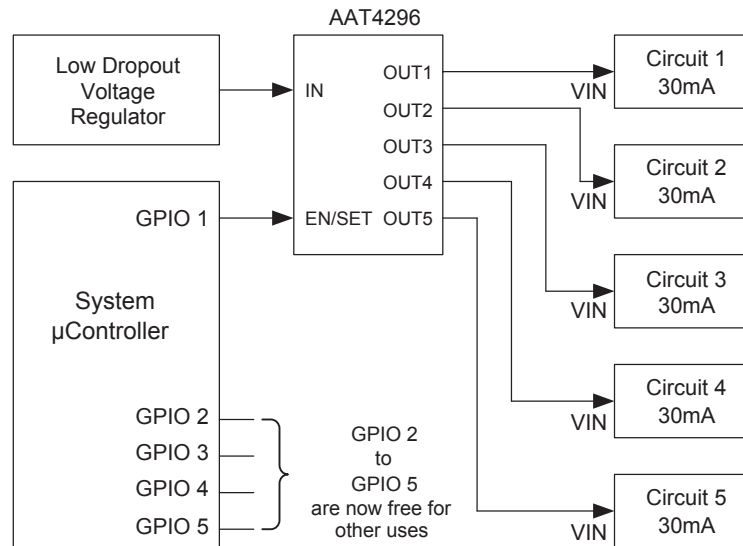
AAT4296

Low Dropout Voltage Regulator

IN

OUT1

OUT2

OUT3

OUT4

EN/SET

OUT5

Circuit 1 30mA

VIN

Circuit 2 30mA

VIN

Circuit 3 30mA

VIN

Circuit 4 30mA

VIN

Circuit 5 30mA

VIN

GPIO 1

System µController

GPIO 2

GPIO 3

GPIO 4

GPIO 5

GPIO 2 to GPIO 5 are now free for other uses